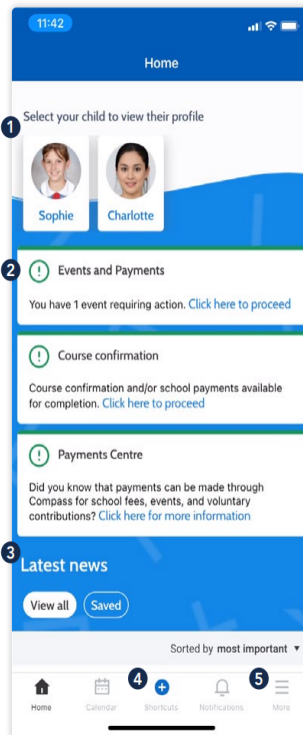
11:42

Home

1

Select your child to view their profile

Sophie

Charlotte

2

Events and Payments

You have 1 event requiring action. Click here to proceed

Course confirmation

Course confirmation and/or school payments available for completion. Click here to proceed

Payments Centre

Did you know that payments can be made through Compass for school fees, events, and voluntary contributions? Click here for more information

3

Latest news

View all

Saved

Sorted by most important

4

5

Home

Calendar

Shortcuts

Notifications

More